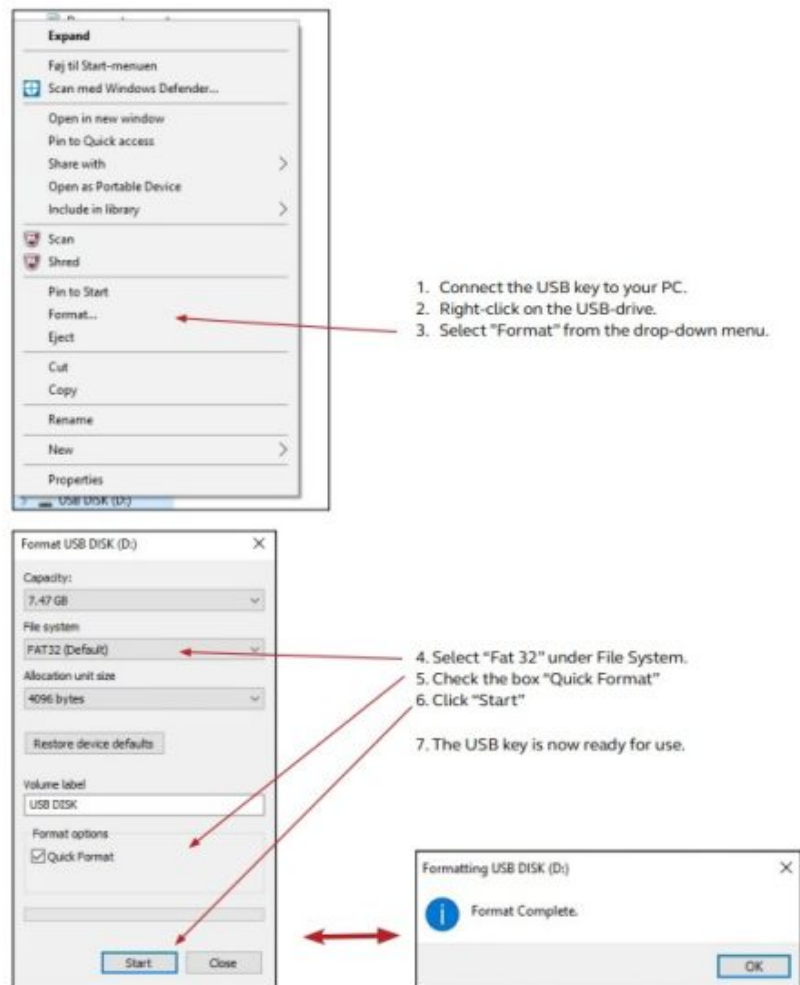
Expand
Føj til Start-menuen
Scan med Windows Defender...
Open in new window
Pin to Quick access
Share with
Open as Portable Device
Include in library
Scan
Shred
Pin to Start
Format...
Eject
Cut
Copy
Rename
New
Properties
USB DISK (D:)

1. Connect the USB key to your PC.
2. Right-click on the USB-drive.
3. Select "Format" from the drop-down menu.

Format USB DISK (D:)
Capacity:
7.47 GB
File system
FAT32 (Default)
Allocation unit size
4096 bytes
Restore device defaults
Volume label
USB DISK
Format options
Quick Format
Start
Close

4. Select "Fat 32" under File System.
5. Check the box "Quick Format"
6. Click "Start"

7. The USB key is now ready for use.

Formatting USB DISK (D:)
Format Complete.
OK